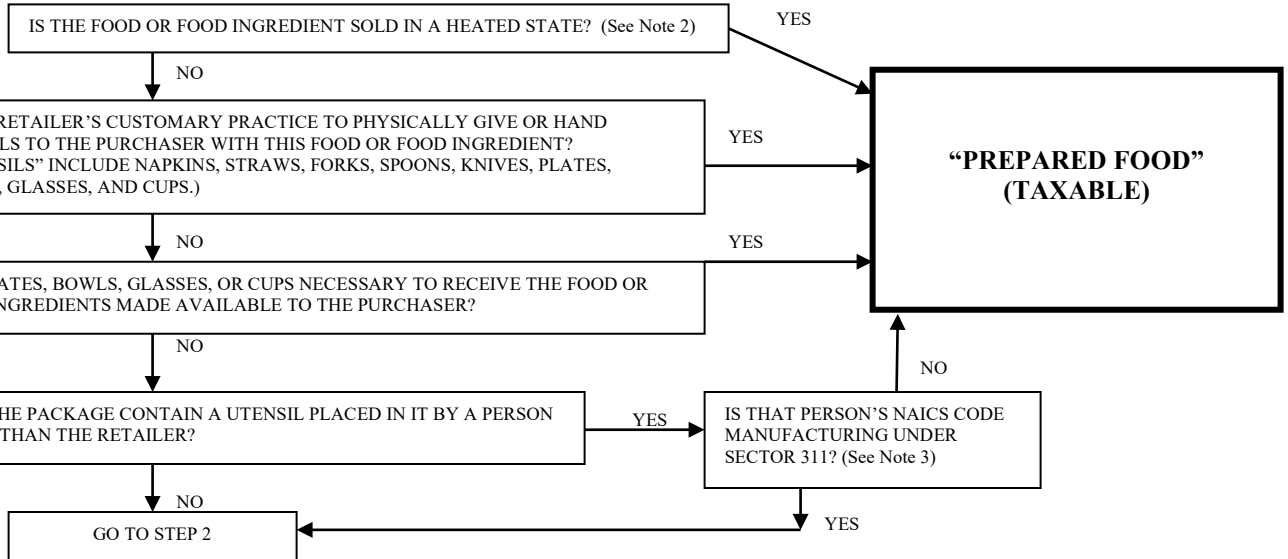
IS THE FOOD OR FOOD INGREDIENT SOLD IN A HEATED STATE? (See Note 2)

YES

NO

RETAILER'S CUSTOMARY PRACTICE TO PHYSICALLY GIVE OR HAND LS TO THE PURCHASER WITH THIS FOOD OR FOOD INGREDIENT? SILS" INCLUDE NAPKINS, STRAWS, FORKS, SPOONS, KNIVES, PLATES, , GLASSES, AND CUPS.)

YES

"PREPARED FOOD" (TAXABLE)

NO

YES

ATES, BOWLS, GLASSES, OR CUPS NECESSARY TO RECEIVE THE FOOD OR NGREDIENTS MADE AVAILABLE TO THE PURCHASER?

NO

NO

HE PACKAGE CONTAIN A UTENSIL PLACED IN IT BY A PERSON THAN THE RETAILER?

YES

IS THAT PERSON'S NAICS CODE MANUFACTURING UNDER SECTOR 311? (See Note 3)

NO

GO TO STEP 2

YES